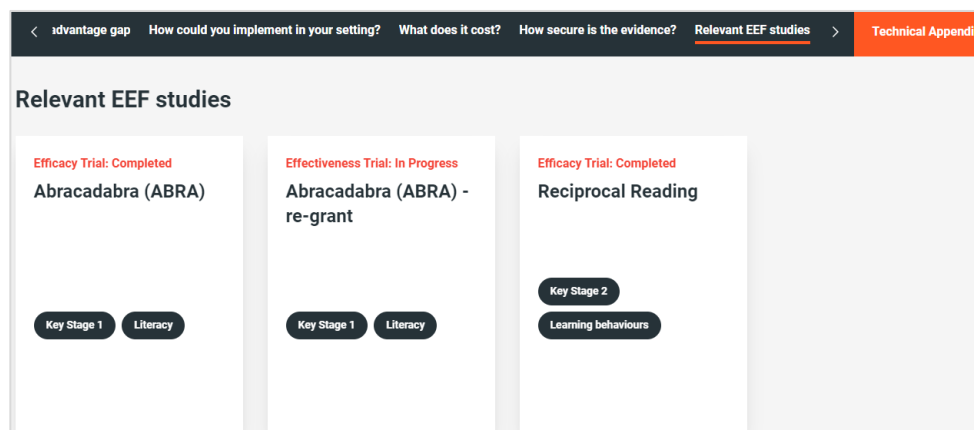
‹ advantage gap How could you implement in your setting? What does it cost? How secure is the evidence? Relevant EEF studies › Technical Appendi

Relevant EEF studies

Efficacy Trial: Completed
Abracadabra (ABRA)
Key Stage 1 Literacy

Effectiveness Trial: In Progress
Abracadabra (ABRA) - re-grant
Key Stage 1 Literacy

Efficacy Trial: Completed
Reciprocal Reading
Key Stage 2
Learning behaviours